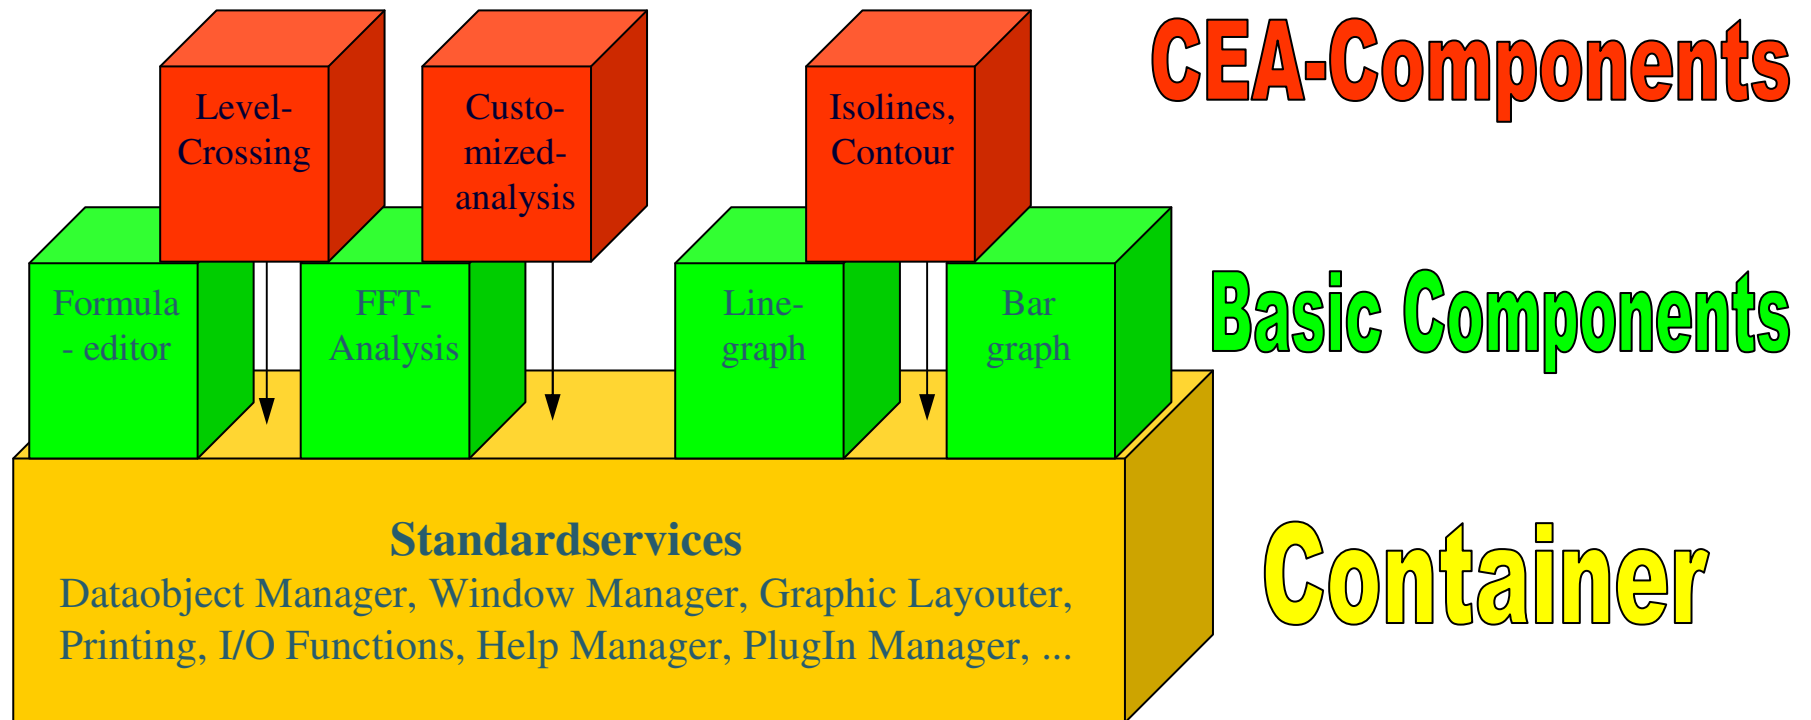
Level-Crossing

Custo-mized-analysis

Isolines, Contour

CEA-Components

Formula - editor

FFT-Analysis

Line-graph

Bar graph

Basic Components

Standardservices
Dataobject Manager, Window Manager, Graphic Layouter, Printing, I/O Functions, Help Manager, PlugIn Manager, ...

Container